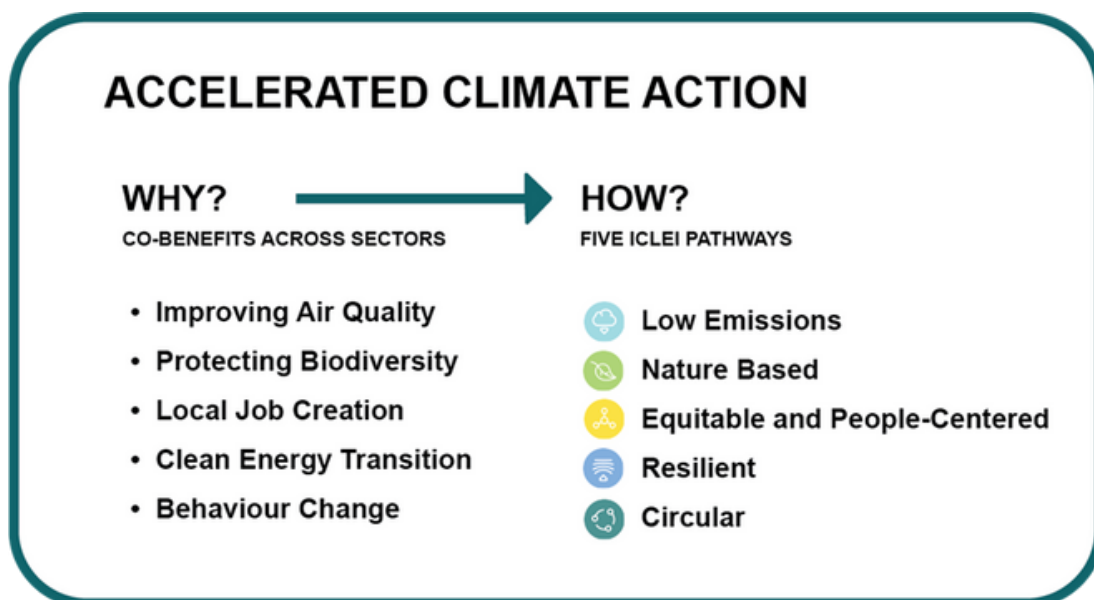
ACCELERATED CLIMATE ACTION

WHY?
CO-BENEFITS ACROSS SECTORS

• Improving Air Quality
• Protecting Biodiversity
• Local Job Creation
• Clean Energy Transition
• Behaviour Change

HOW?
FIVE ICLEI PATHWAYS

Low Emissions
Nature Based
Equitable and People-Centered
Resilient
Circular